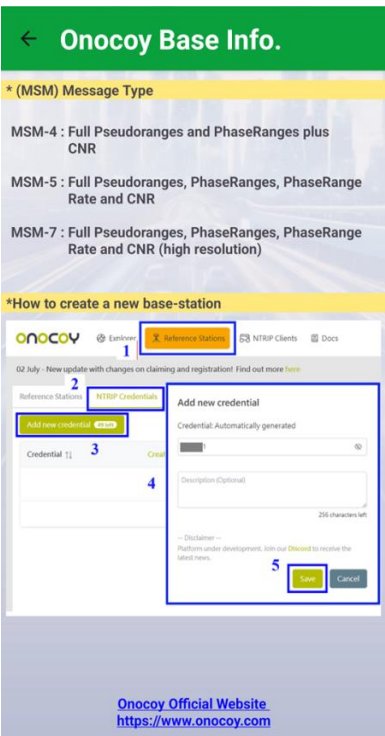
← Onocoy Base Info.

* (MSM) Message Type

MSM-4 : Full Pseudoranges and PhaseRanges plus CNR

MSM-5 : Full Pseudoranges, PhaseRanges, PhaseRange Rate and CNR

MSM-7 : Full Pseudoranges, PhaseRanges, PhaseRange Rate and CNR (high resolution)

*How to create a new base-station

ONOCOY Explorer Reference Stations NTRIP Clients Docs

1

02 July - New update with changes on claiming and registration! Find out more here

2

Reference Stations NTRIP Credentials

Add new credential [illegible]

3

Credential ↑↓ Creat

4

Add new credential

Credential: Automatically generated

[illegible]

Description (Optional)

256 characters left

-- Disclaimer --
Platform under development. Join our Discord to receive the latest news.

5

Save Cancel

Onocoy Official Website
https://www.onocoy.com